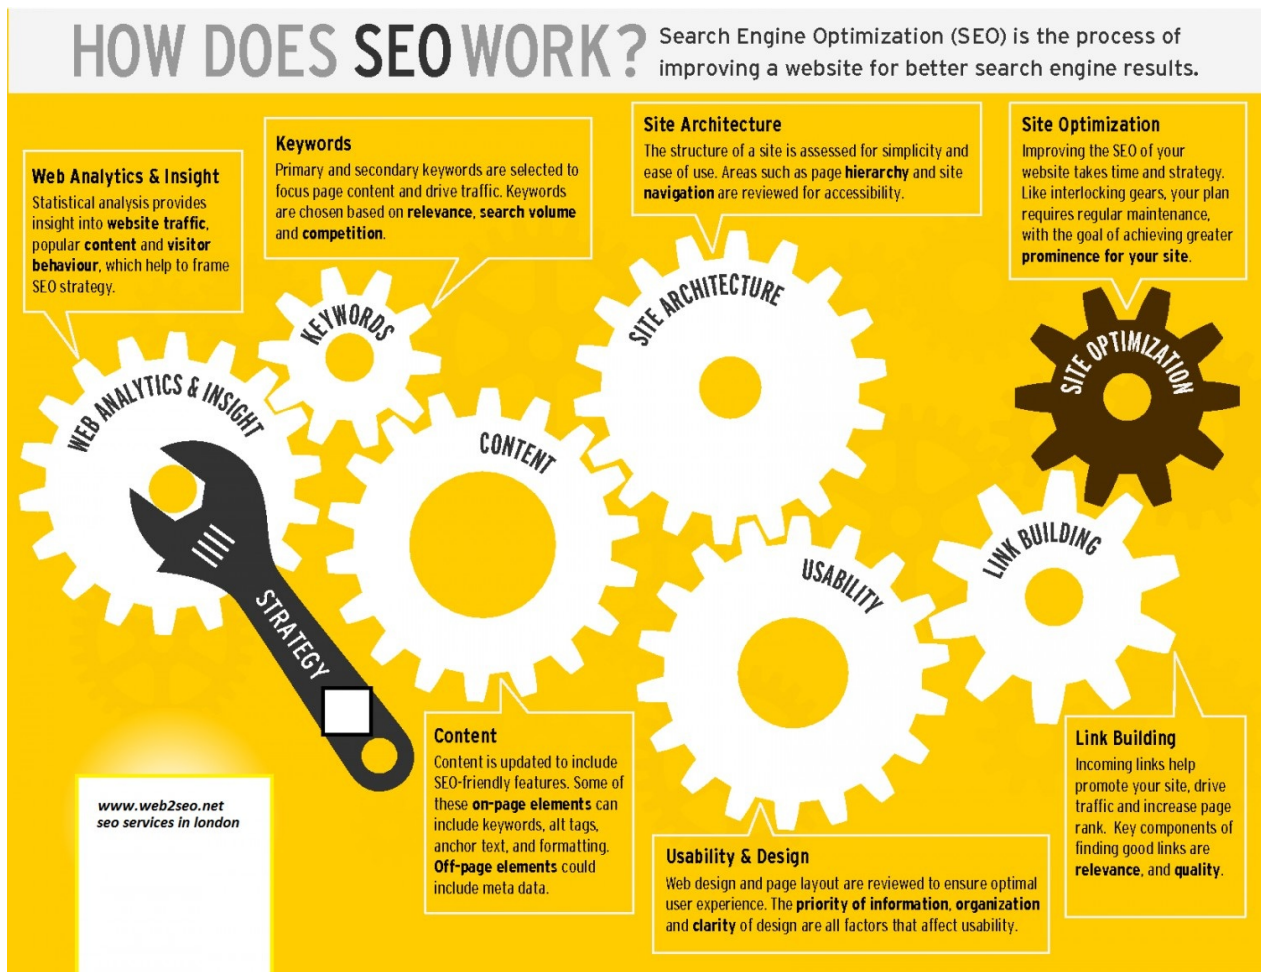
HOW DOES SEO WORK? Search Engine Optimization (SEO) is the process of improving a website for better search engine results.

Web Analytics & Insight
Statistical analysis provides insight into website traffic, popular content and visitor behaviour, which help to frame SEO strategy.

Keywords
Primary and secondary keywords are selected to focus page content and drive traffic. Keywords are chosen based on relevance, search volume and competition.

Site Architecture
The structure of a site is assessed for simplicity and ease of use. Areas such as page hierarchy and site navigation are reviewed for accessibility.

Site Optimization
Improving the SEO of your website takes time and strategy. Like interlocking gears, your plan requires regular maintenance, with the goal of achieving greater prominence for your site.

KEYWORDS

WEB ANALYTICS & INSIGHT

SITE ARCHITECTURE

SITE OPTIMIZATION

CONTENT

STRATEGY

USABILITY

LINK BUILDING

www.web2seo.net
seo services in london

Content
Content is updated to include SEO-friendly features. Some of these on-page elements can include keywords, alt tags, anchor text, and formatting. Off-page elements could include meta data.

Usability & Design
Web design and page layout are reviewed to ensure optimal user experience. The priority of information, organization and clarity of design are all factors that affect usability.

Link Building
Incoming links help promote your site, drive traffic and increase page rank. Key components of finding good links are relevance, and quality.